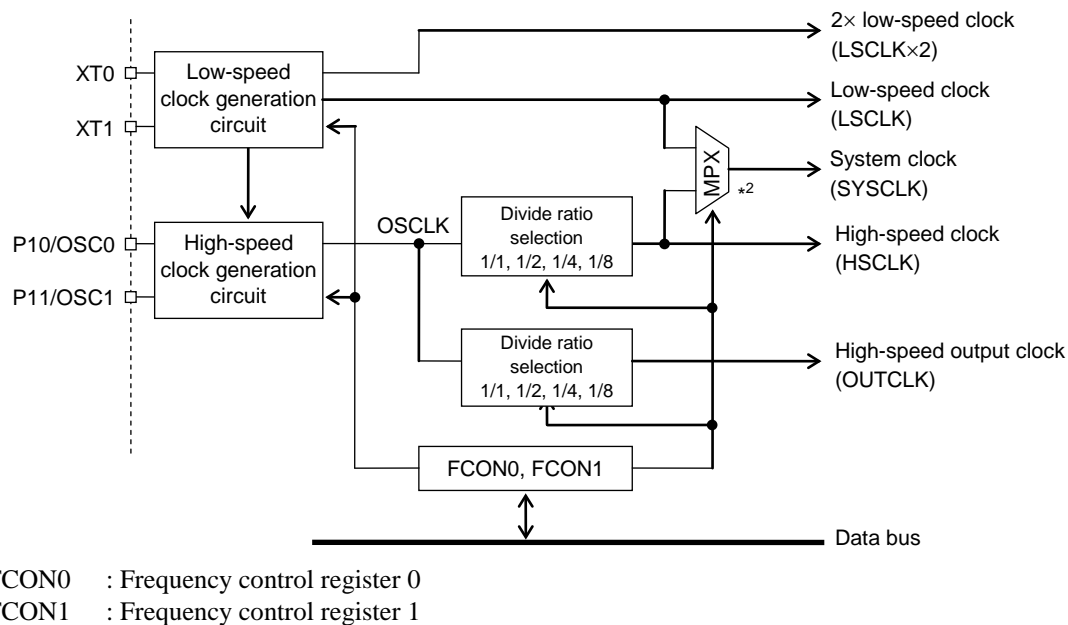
XT0
XT1
Low-speed clock generation circuit
2× low-speed clock (LSCLK×2)
Low-speed clock (LSCLK)
MPX
*2
System clock (SYSCLK)
P10/OSC0
P11/OSC1
High-speed clock generation circuit
OSCLK
Divide ratio selection 1/1, 1/2, 1/4, 1/8
High-speed clock (HSCLK)
Divide ratio selection 1/1, 1/2, 1/4, 1/8
High-speed output clock (OUTCLK)
FCON0, FCON1
Data bus

FCON0 : Frequency control register 0
FCON1 : Frequency control register 1